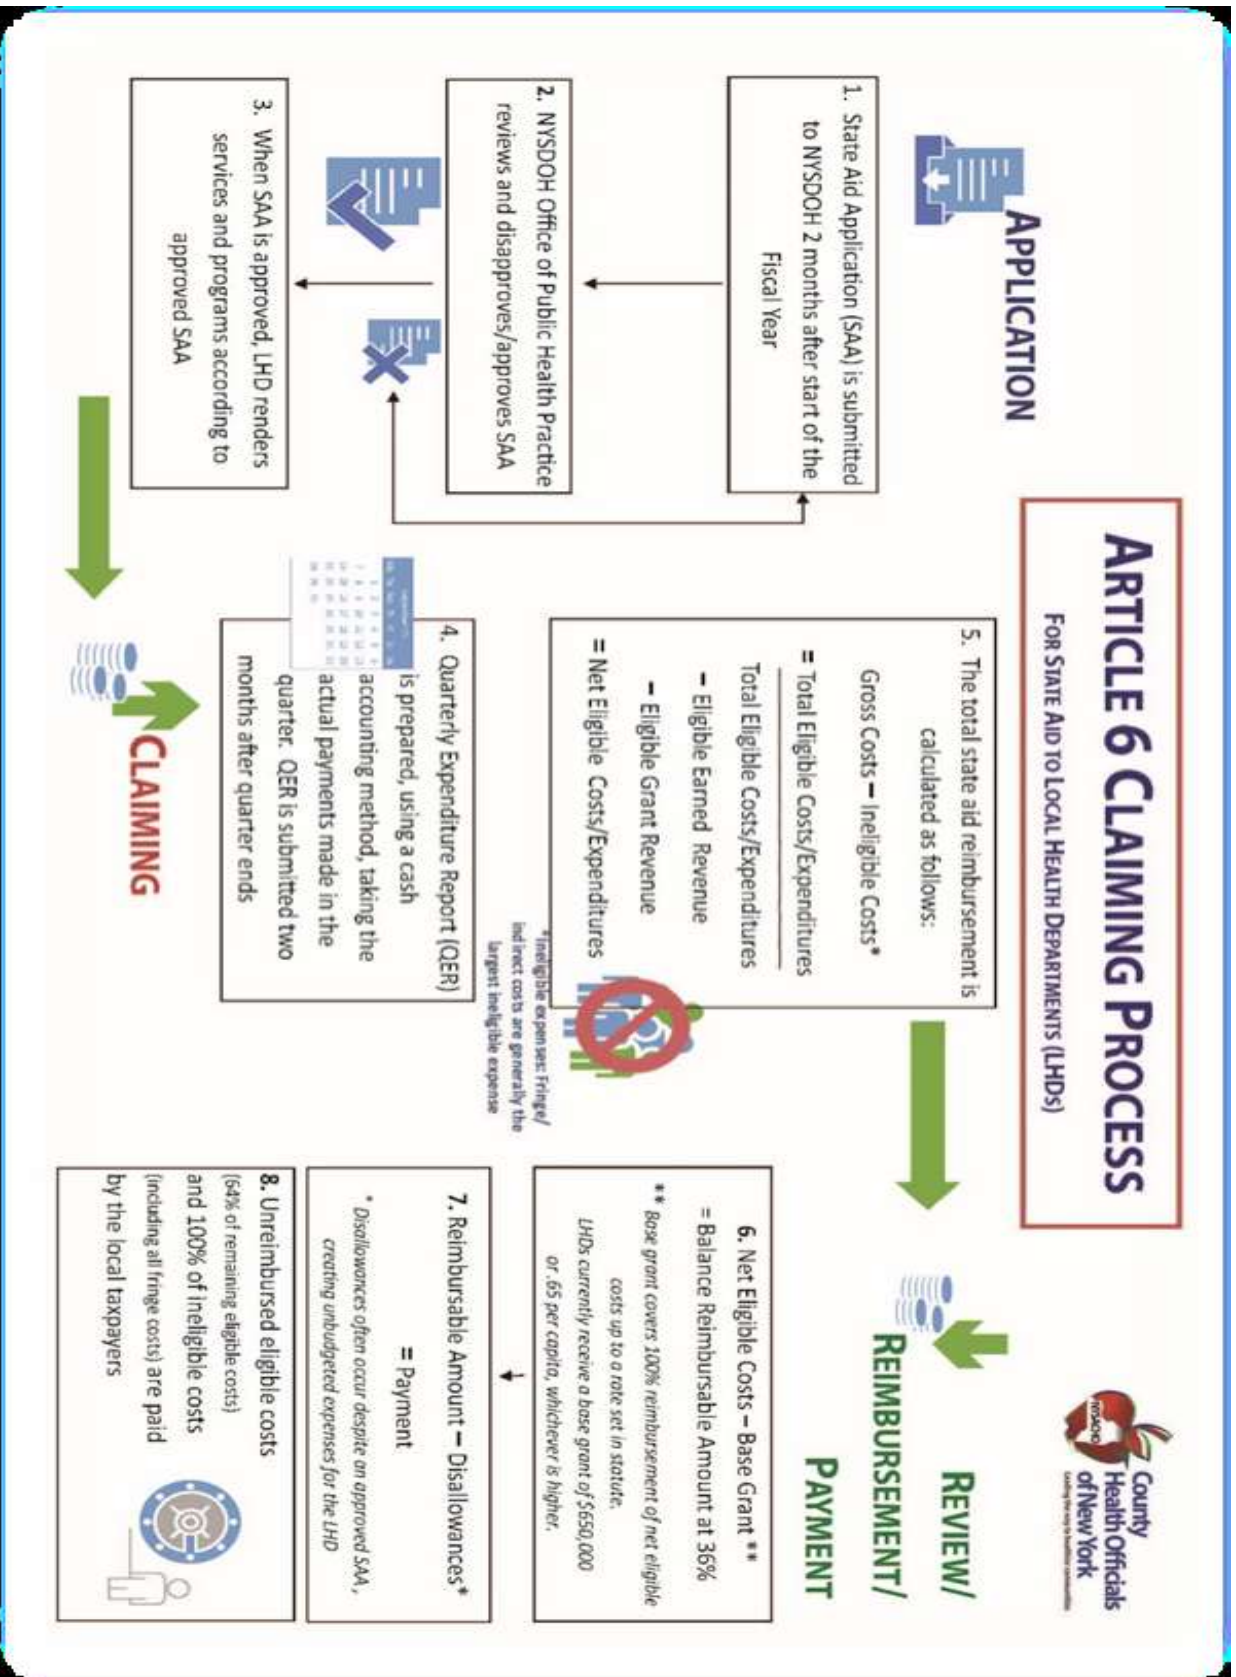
ARTICLE 6 CLAIMING PROCESS

FOR STATE AID TO LOCAL HEALTH DEPARTMENTS (LHDs)

County Health Officials of New York
NYSACHO
Leading the way to healthier communities

APPLICATION

1. State Aid Application (SAA) is submitted to NYSDOH 2 months after start of the Fiscal Year

2. NYSDOH Office of Public Health Practice reviews and disapproves/approves SAA

3. When SAA is approved, LHD renders services and programs according to approved SAA

CLAIMING

4. Quarterly Expenditure Report (QER) is prepared, using a cash accounting method, taking the actual payments made in the quarter. QER is submitted two months after quarter ends

5. The total state aid reimbursement is calculated as follows:

Gross Costs – Ineligible Costs*

= Total Eligible Costs/Expenditures

Total Eligible Costs/Expenditures

– Eligible Earned Revenue

– Eligible Grant Revenue

= Net Eligible Costs/Expenditures

*Ineligible expenses: Fringe/ indirect costs are generally the largest ineligible expense

REVIEW/ REIMBURSEMENT/ PAYMENT

6. Net Eligible Costs – Base Grant **

= Balance Reimbursable Amount at 36%

** Base grant covers 100% reimbursement of net eligible costs up to a rate set in statute. LHDs currently receive a base grant of $650,000 or .65 per capita, whichever is higher.

7. Reimbursable Amount – Disallowances*

= Payment

* Disallowances often occur despite an approved SAA, creating unbudgeted expenses for the LHD

8. Unreimbursed eligible costs (64% of remaining eligible costs) and 100% of ineligible costs (including all fringe costs) are paid by the local taxpayers